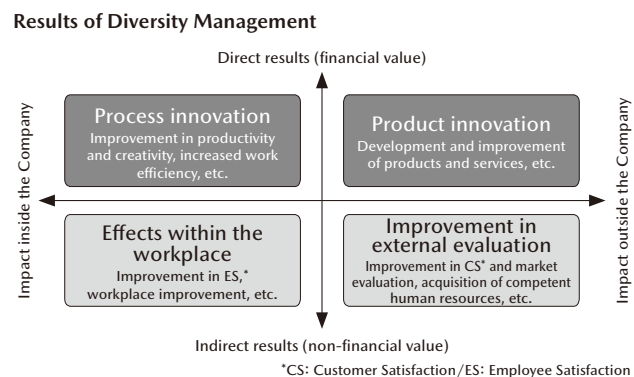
Results of Diversity Management

Direct results (financial value)

Impact inside the Company

Impact outside the Company

Process innovation
Improvement in productivity and creativity, increased work efficiency, etc.

Product innovation
Development and improvement of products and services, etc.

Effects within the workplace
Improvement in ES,* workplace improvement, etc.

Improvement in external evaluation
Improvement in CS* and market evaluation, acquisition of competent human resources, etc.

Indirect results (non-financial value)

*CS: Customer Satisfaction/ES: Employee Satisfaction